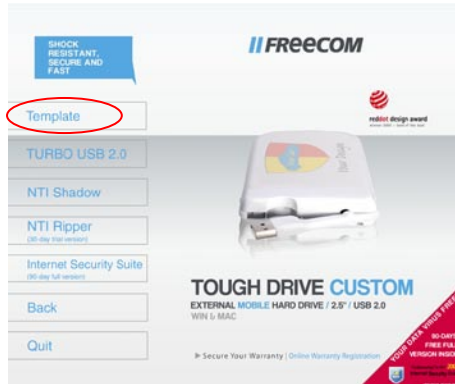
SHOCK RESISTANT, SECURE AND FAST

FREECOM

Template

TURBO USB 2.0

NTI Shadow

NTI Ripper
(30-day trial version)

Internet Security Suite
(90-day full version)

Back

Quit

reddot design award

TOUGH DRIVE CUSTOM

EXTERNAL MOBILE HARD DRIVE / 2.5" / USB 2.0
WIN & MAC

▶ Secure Your Warranty | Online Warranty Registration

YOUR DATA VIRUS FREE
90-DAYS FREE FULL VERSION INSIDE